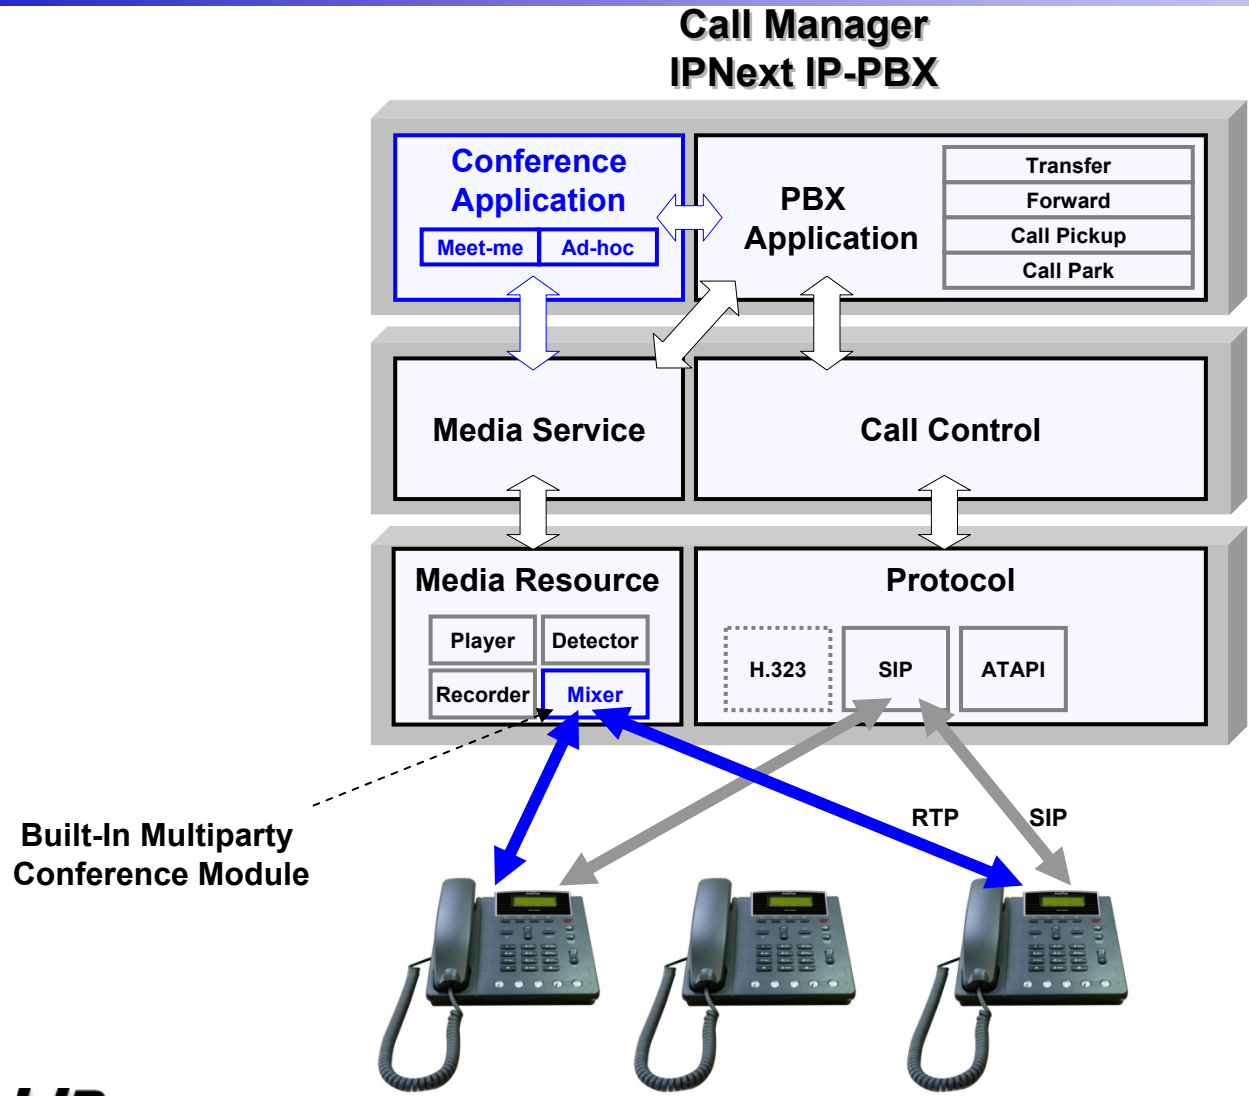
Call Manager
IPNext IP-PBX

Conference Application
Meet-me
Ad-hoc

PBX Application

Transfer
Forward
Call Pickup
Call Park

Media Service

Call Control

Media Resource
Player
Detector
Recorder
Mixer

Protocol
H.323
SIP
ATAPI

RTP
SIP

Built-In Multiparty Conference Module

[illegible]